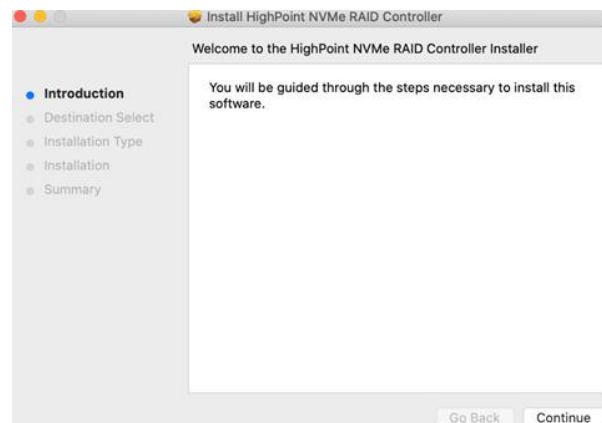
Install HighPoint NVMe RAID Controller

Welcome to the HighPoint NVMe RAID Controller Installer

Introduction
Destination Select
Installation Type
Installation
Summary

You will be guided through the steps necessary to install this software.

Go Back
Continue